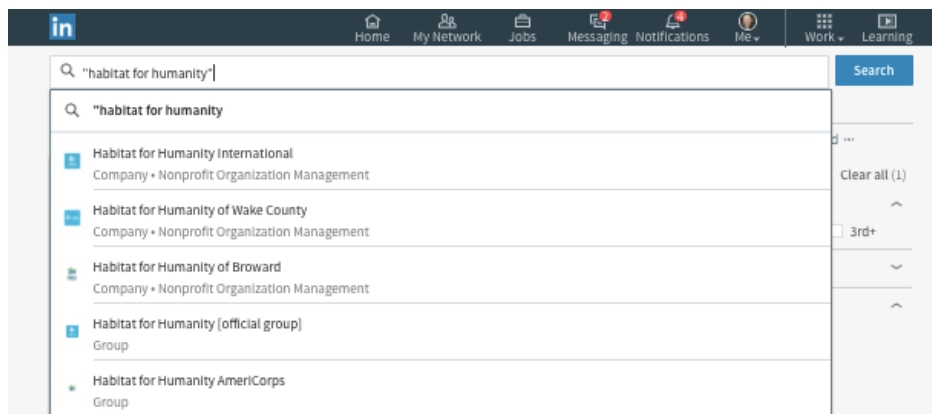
in

Home My Network Jobs 2 Messaging 4 Notifications Me Work Learning

"habitat for humanity"

Search

"habitat for humanity

Habitat for Humanity International
Company • Nonprofit Organization Management

Habitat for Humanity of Wake County
Company • Nonprofit Organization Management

Habitat for Humanity of Broward
Company • Nonprofit Organization Management

Habitat for Humanity [official group]
Group

Habitat for Humanity AmeriCorps
Group

d ···

Clear all (1)

3rd+